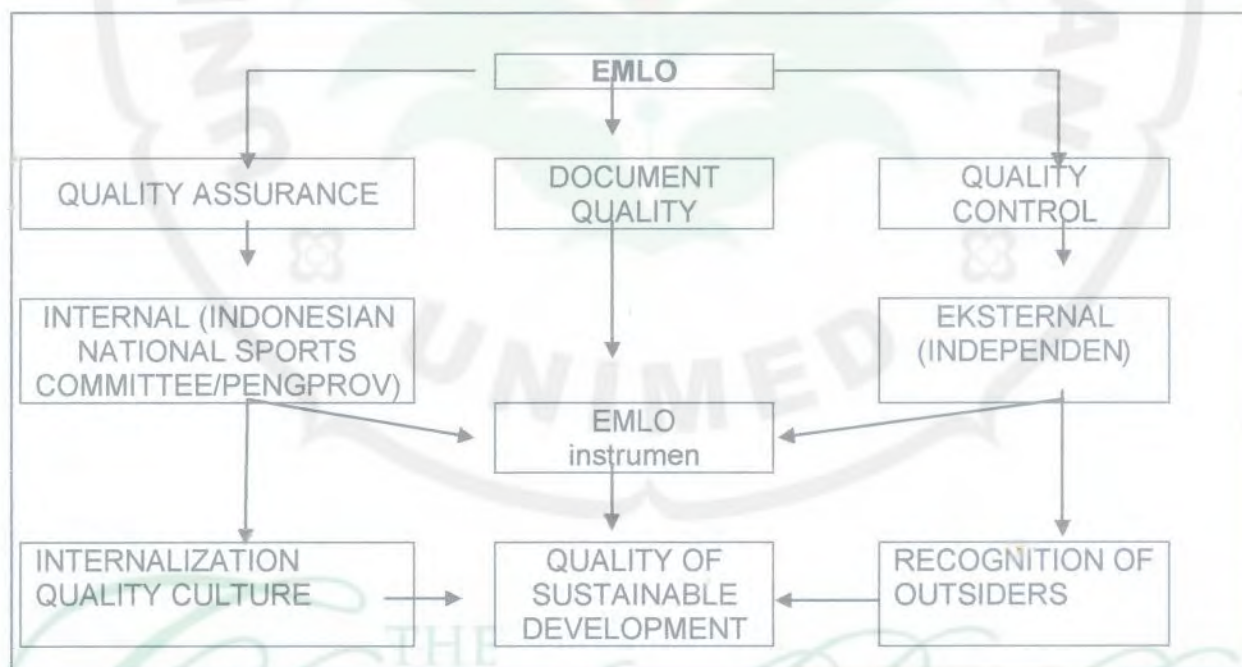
EMLO

QUALITY ASSURANCE

DOCUMENT QUALITY

QUALITY CONTROL

INTERNAL (INDONESIAN NATIONAL SPORTS COMMITTEE/PENGPROV)

EKSTERNAL (INDEPENDEN)

EMLO instrumen

INTERNALIZATION QUALITY CULTURE

QUALITY OF SUSTAINABLE DEVELOPMENT

RECOGNITION OF OUTSIDERS

UNIMED

THE